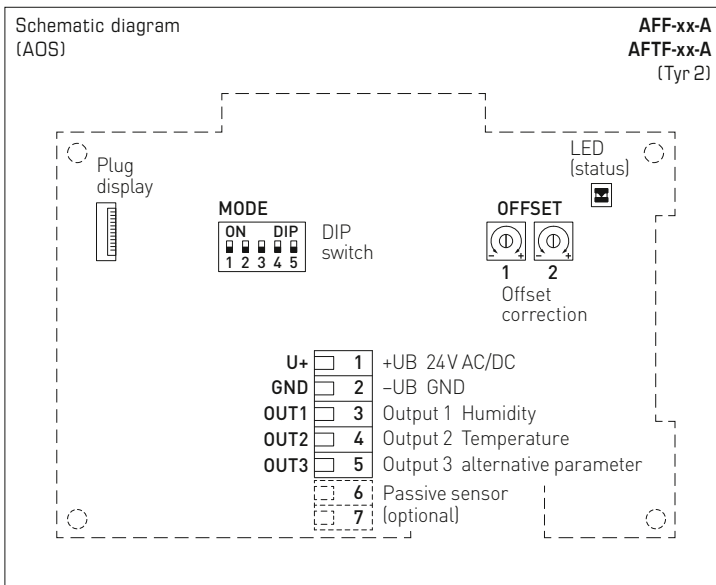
Schematic diagram
(AOS)

AFF-xx-A
AFTF-xx-A
(Tyr 2)

LED
(status)

Plug
display

MODE
ON DIP
1 2 3 4 5

DIP
switch

OFFSET
1 2
Offset
correction

| | | |
|---|---|---|
| U+ | 1 | +UB 24V AC/DC |
| GND | 2 | –UB GND |
| OUT1 | 3 | Output 1 Humidity |
| OUT2 | 4 | Output 2 Temperature |
| OUT3 | 5 | Output 3 alternative parameter |
| | 6 | Passive sensor |
| | 7 | (optional) |